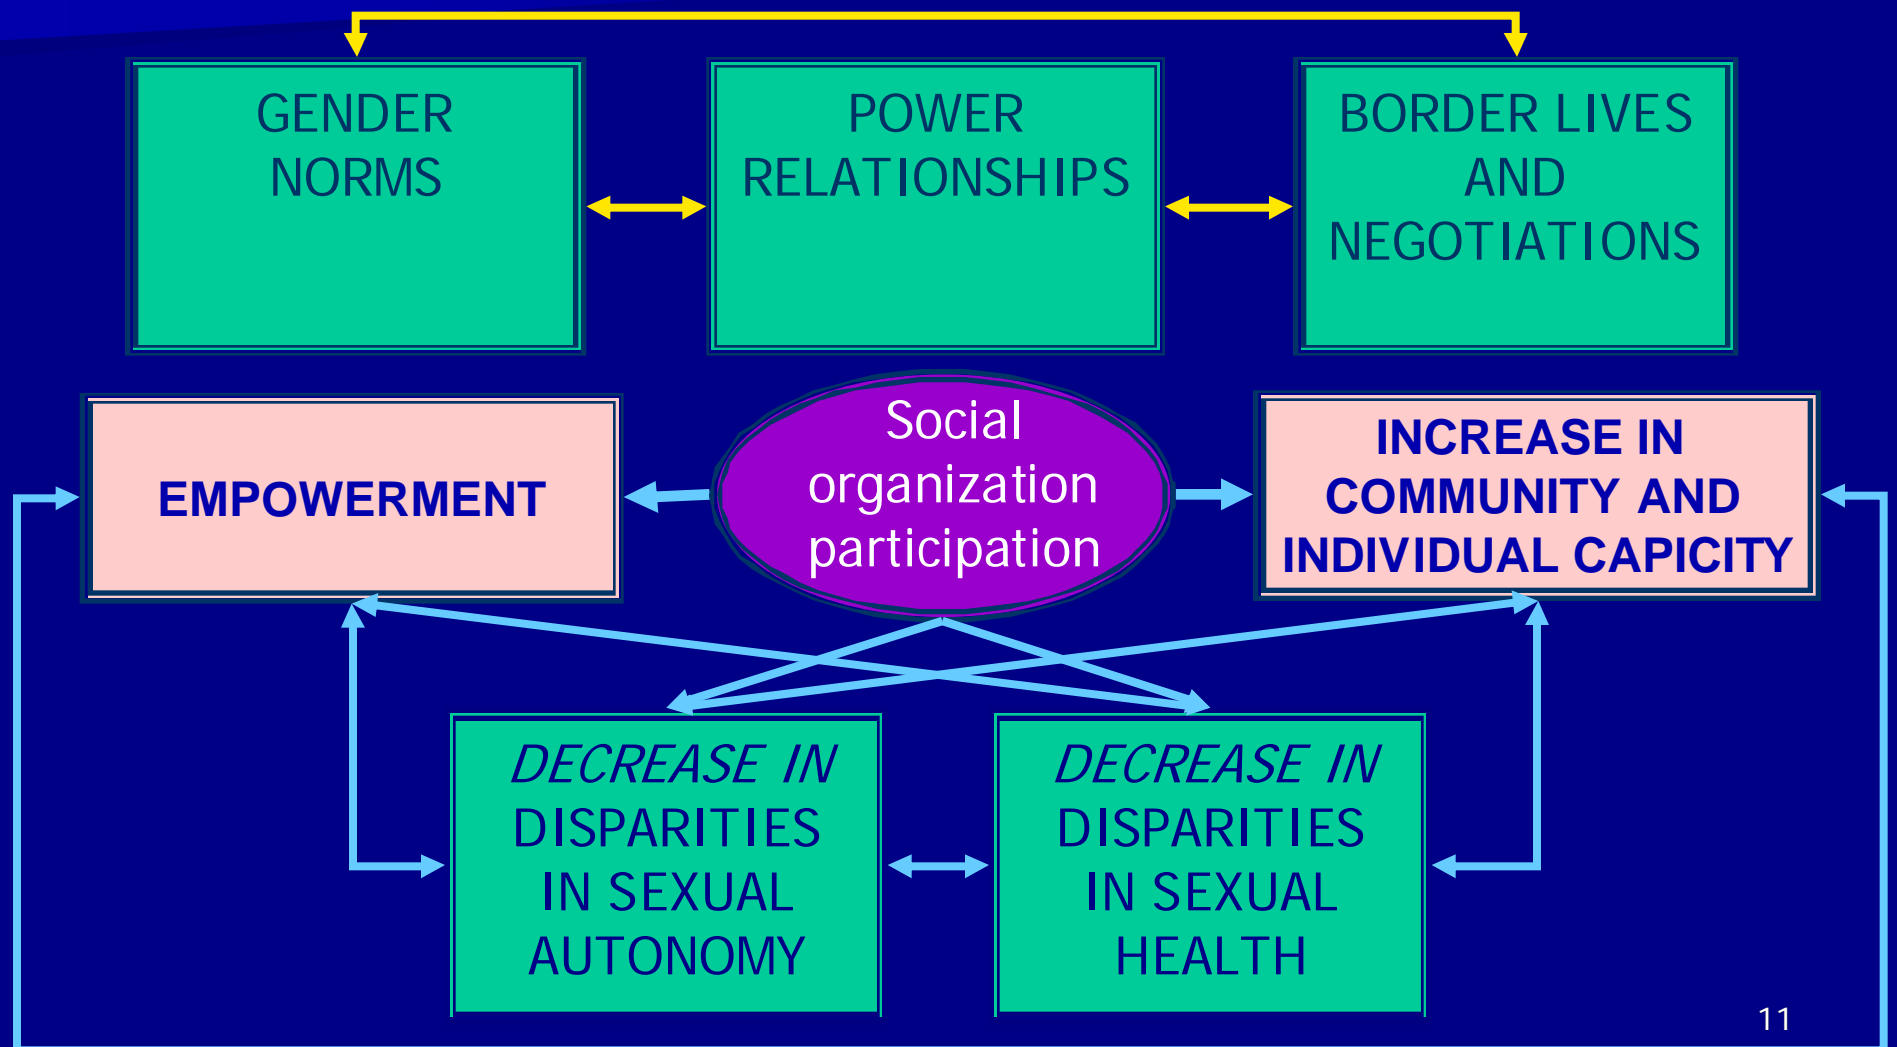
GENDER NORMS

POWER RELATIONSHIPS

BORDER LIVES AND NEGOTIATIONS

EMPOWERMENT

Social organization participation

INCREASE IN COMMUNITY AND INDIVIDUAL CAPICITY

*DECREASE IN* DISPARITIES IN SEXUAL AUTONOMY

*DECREASE IN* DISPARITIES IN SEXUAL HEALTH

11